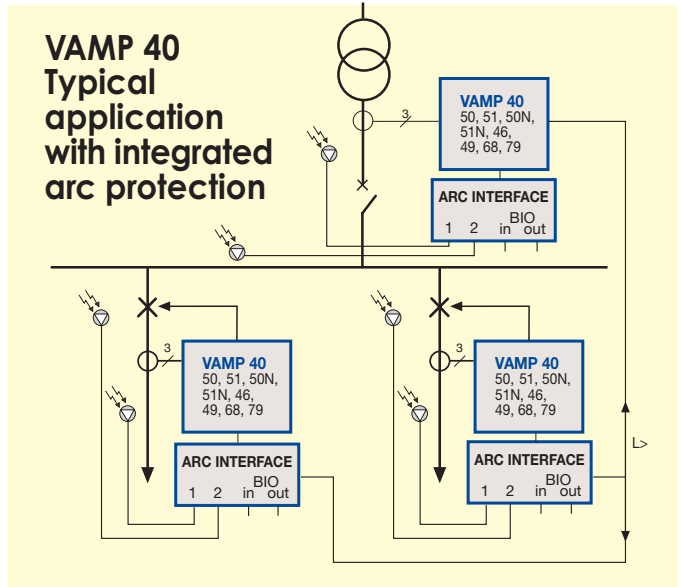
VAMP 40
Typical application with integrated arc protection

3

VAMP 40
50, 51, 50N, 51N, 46, 49, 68, 79

ARC INTERFACE
1 2 BIO in out

3

VAMP 40
50, 51, 50N, 51N, 46, 49, 68, 79

ARC INTERFACE
1 2 BIO in out

3

VAMP 40
50, 51, 50N, 51N, 46, 49, 68, 79

ARC INTERFACE
1 2 BIO in out

L>